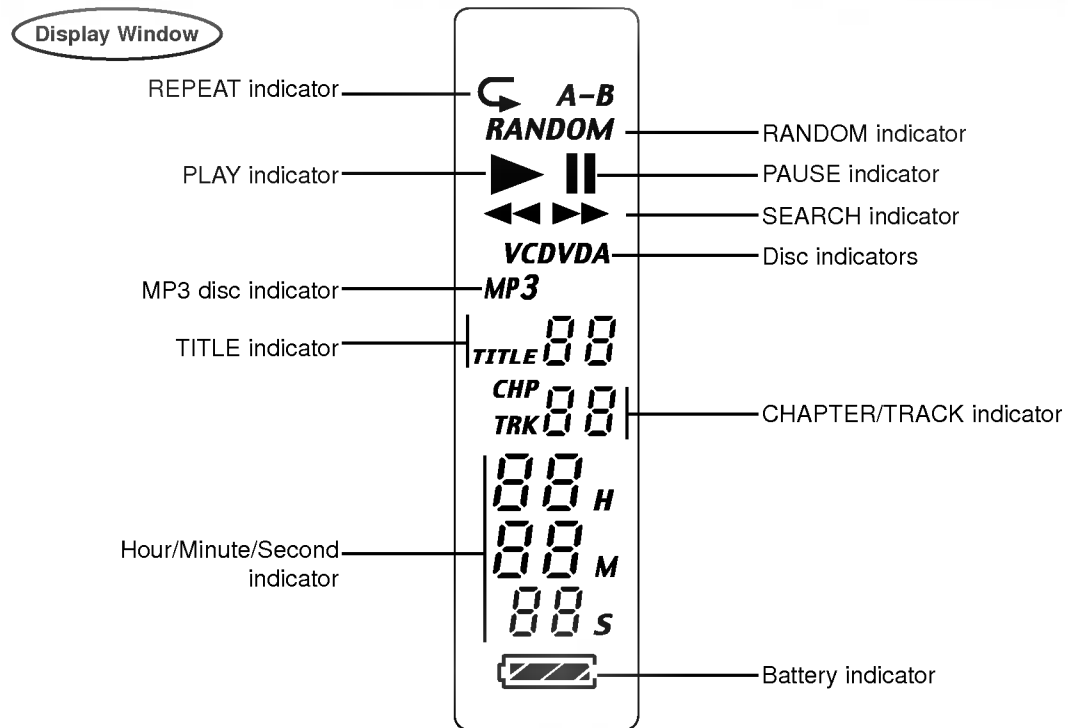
Display Window

REPEAT indicator

A–B

RANDOM

RANDOM indicator

PLAY indicator

PAUSE indicator

SEARCH indicator

VCDVDA

Disc indicators

MP3 disc indicator

MP3

TITLE indicator

TITLE 88

CHP
TRK 88

CHAPTER/TRACK indicator

88 H
88 M
88 S

Hour/Minute/Second indicator

Battery indicator